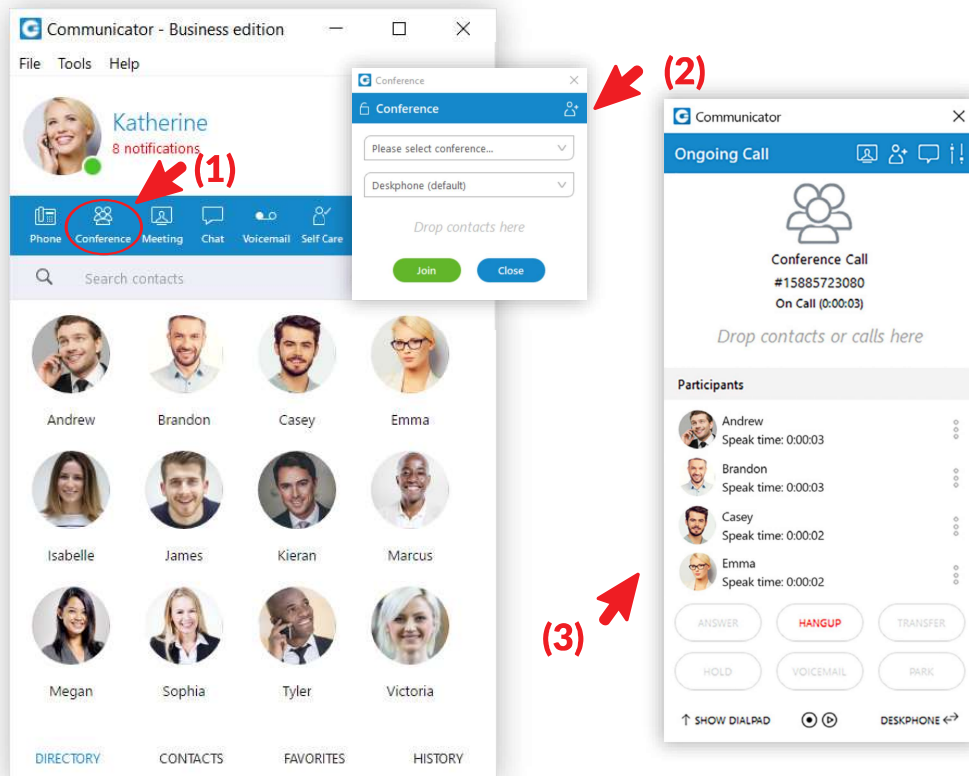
Communicator - Business edition

File Tools Help

Katherine
8 notifications

(1)

Phone Conference Meeting Chat Voicemail Self Care

Search contacts

Andrew Brandon Casey Emma

Isabelle James Kieran Marcus

Megan Sophia Tyler Victoria

DIRECTORY CONTACTS FAVORITES HISTORY

Conference

Conference

Please select conference...

Deskphone (default)

Drop contacts here

Join Close

(2)

Communicator

Ongoing Call

Conference Call
#15885723080
On Call (0:00:03)

Drop contacts or calls here

Participants

Andrew
Speak time: 0:00:03

Brandon
Speak time: 0:00:03

Casey
Speak time: 0:00:02

Emma
Speak time: 0:00:02

(3)

ANSWER HANGUP TRANSFER

HOLD VOICEMAIL PARK

SHOW DIALPAD DESKPHONE